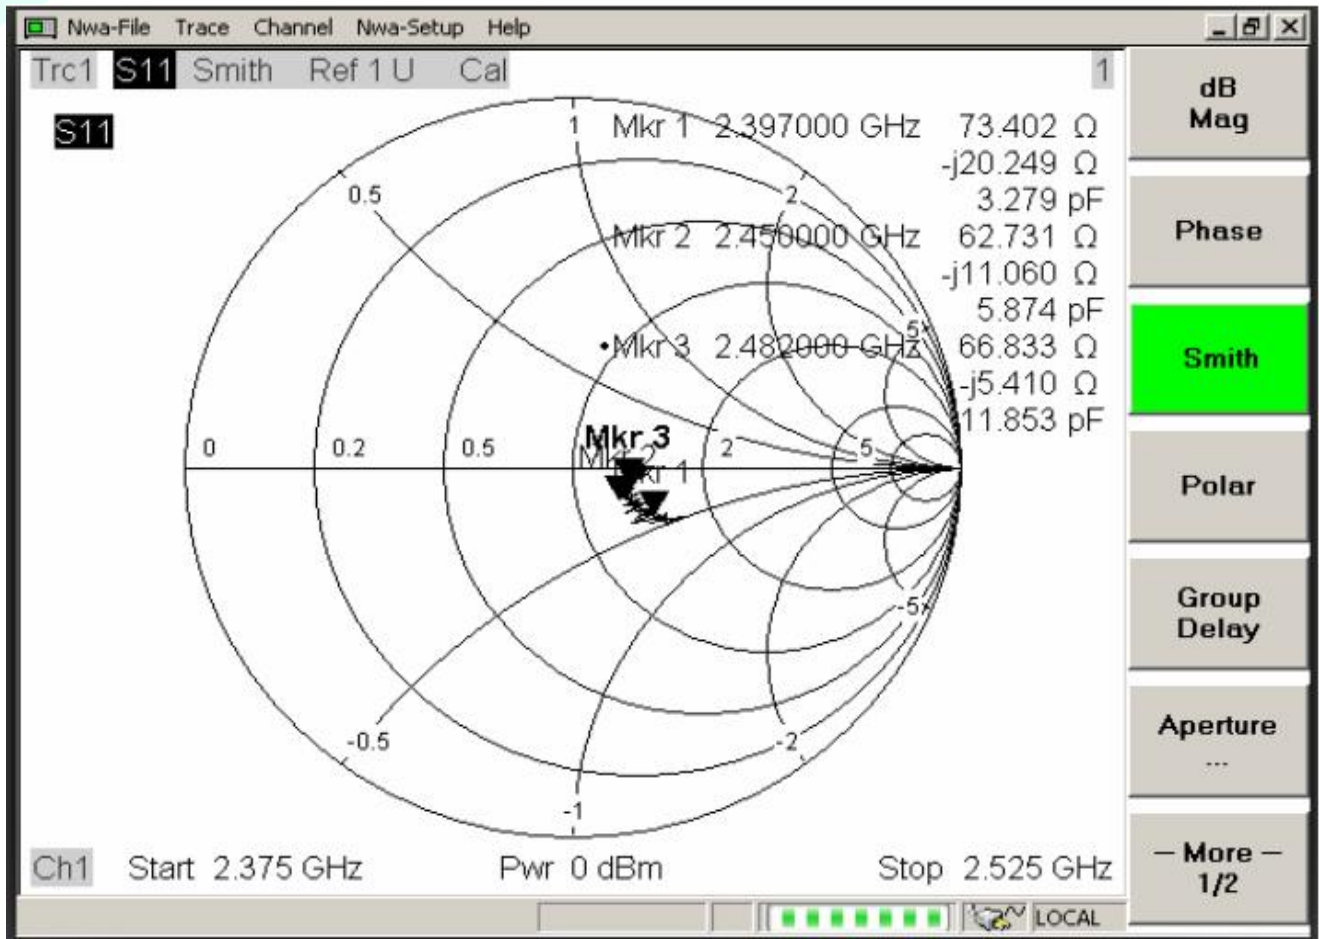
Nwa-File Trace Channel Nwa-Setup Help

Trc1 S11 Smith Ref 1 U Cal 1

S11

Mkr 1 2.397000 GHz 73.402 Ω
-j20.249 Ω
3.279 pF
Mkr 2 2.450000 GHz 62.731 Ω
-j11.060 Ω
5.874 pF
Mkr 3 2.482000 GHz 66.833 Ω
-j5.410 Ω
11.853 pF

1
0.5
2
5
0 0.2 0.5 2 5
Mkr 3
Mkr 2
Mkr 1
-5
-0.5
-2
-1

Ch1 Start 2.375 GHz Pwr 0 dBm Stop 2.525 GHz

dB Mag

Phase

Smith

Polar

Group Delay

Aperture ...

– More – 1/2

LOCAL